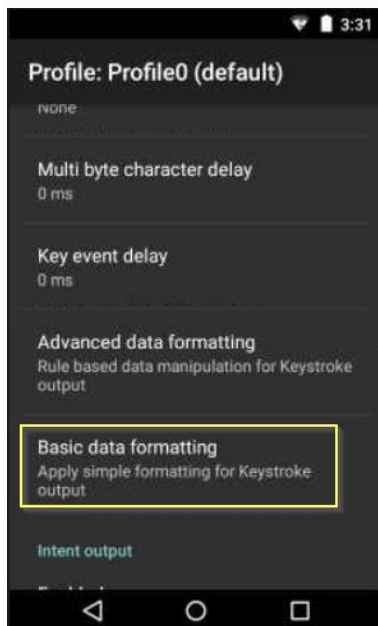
3:31

Profile: Profile0 (default)

None

Multi byte character delay
0 ms

Key event delay
0 ms

Advanced data formatting
Rule based data manipulation for Keystroke output

Basic data formatting
Apply simple formatting for Keystroke output

Intent output

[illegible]